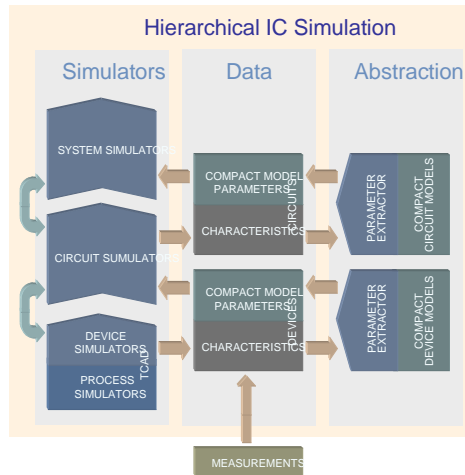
Hierarchical IC Simulation

Simulators

Data

Abstraction

SYSTEM SIMULATORS

CIRCUIT SUMULATORS

DEVICE SIMULATORS

PROCESS SIMULATORS

TCAD

COMPACT MODEL PARAMETERS

CHARACTERISTICS

CIRCUITS

COMPACT MODEL PARAMETERS

CHARACTERISTICS

DEVICES

PARAMETER EXTRACTOR

COMPACT CIRCUIT MODELS

PARAMETER EXTRACTOR

COMPACT DEVICE MODELS

MEASUREMENTS